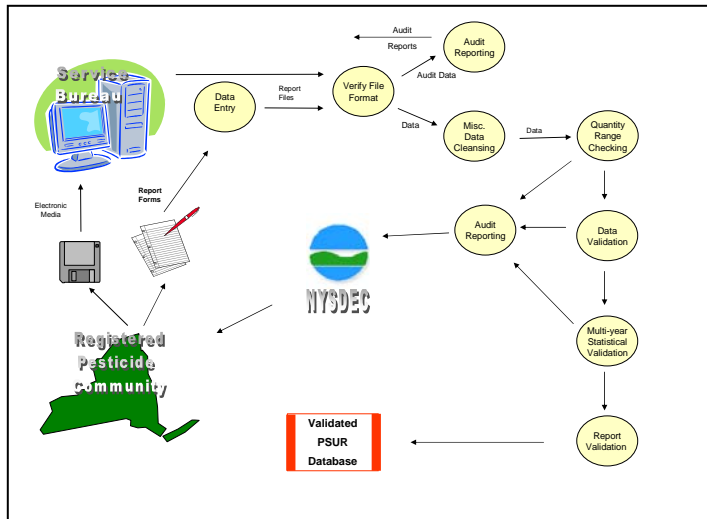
Service Bureau

Data Entry

Report Files

Verify File Format

Audit Reports

Audit Reporting

Audit Data

Data

Misc. Data Cleansing

Data

Quantity Range Checking

Electronic Media

Report Forms

Audit Reporting

Data Validation

NYSDEC

Registered Pesticide Community

Multi-year Statistical Validation

Validated PSUR Database

Report Validation